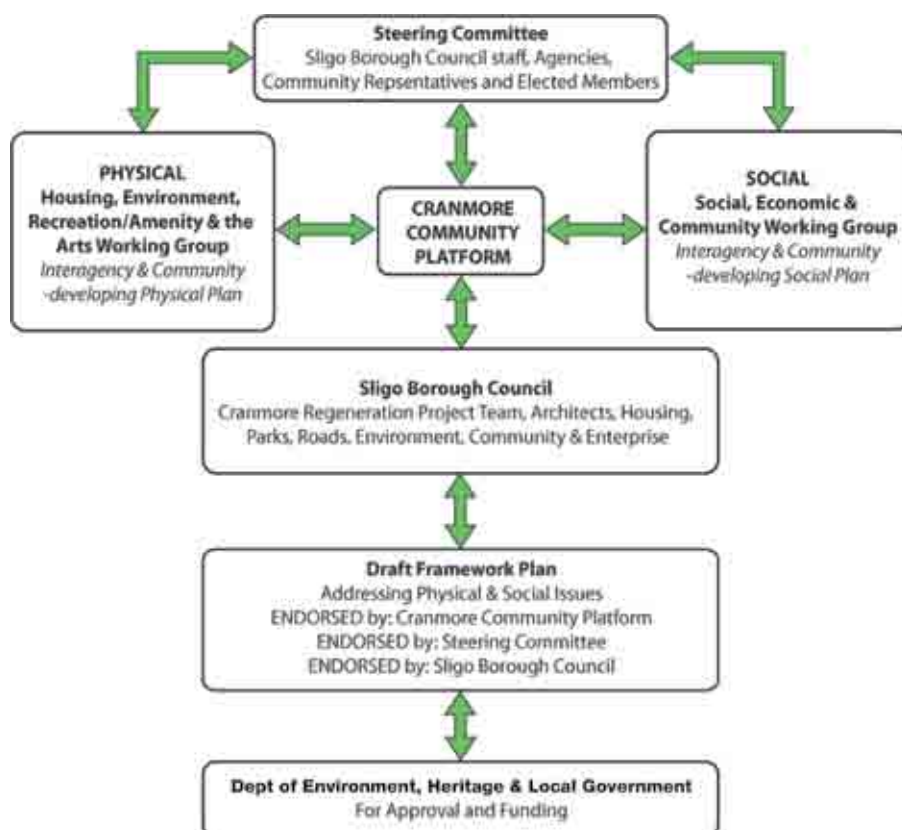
Steering Committee
Sligo Borough Council staff, Agencies, Community Repsentatives and Elected Members

PHYSICAL
Housing, Environment, Recreation/Amenity & the Arts Working Group
Interagency & Community -developing Physical Plan

CRANMORE COMMUNITY PLATFORM

SOCIAL
Social, Economic & Community Working Group
Interagency & Community -developing Social Plan

Sligo Borough Council
Cranmore Regeneration Project Team, Architects, Housing, Parks, Roads, Environment, Community & Enterprise

Draft Framework Plan
Addressing Physical & Social Issues
ENDORSED by: Cranmore Community Platform
ENDORSED by: Steering Committee
ENDORSED by: Sligo Borough Council

Dept of Environment, Heritage & Local Government
For Approval and Funding